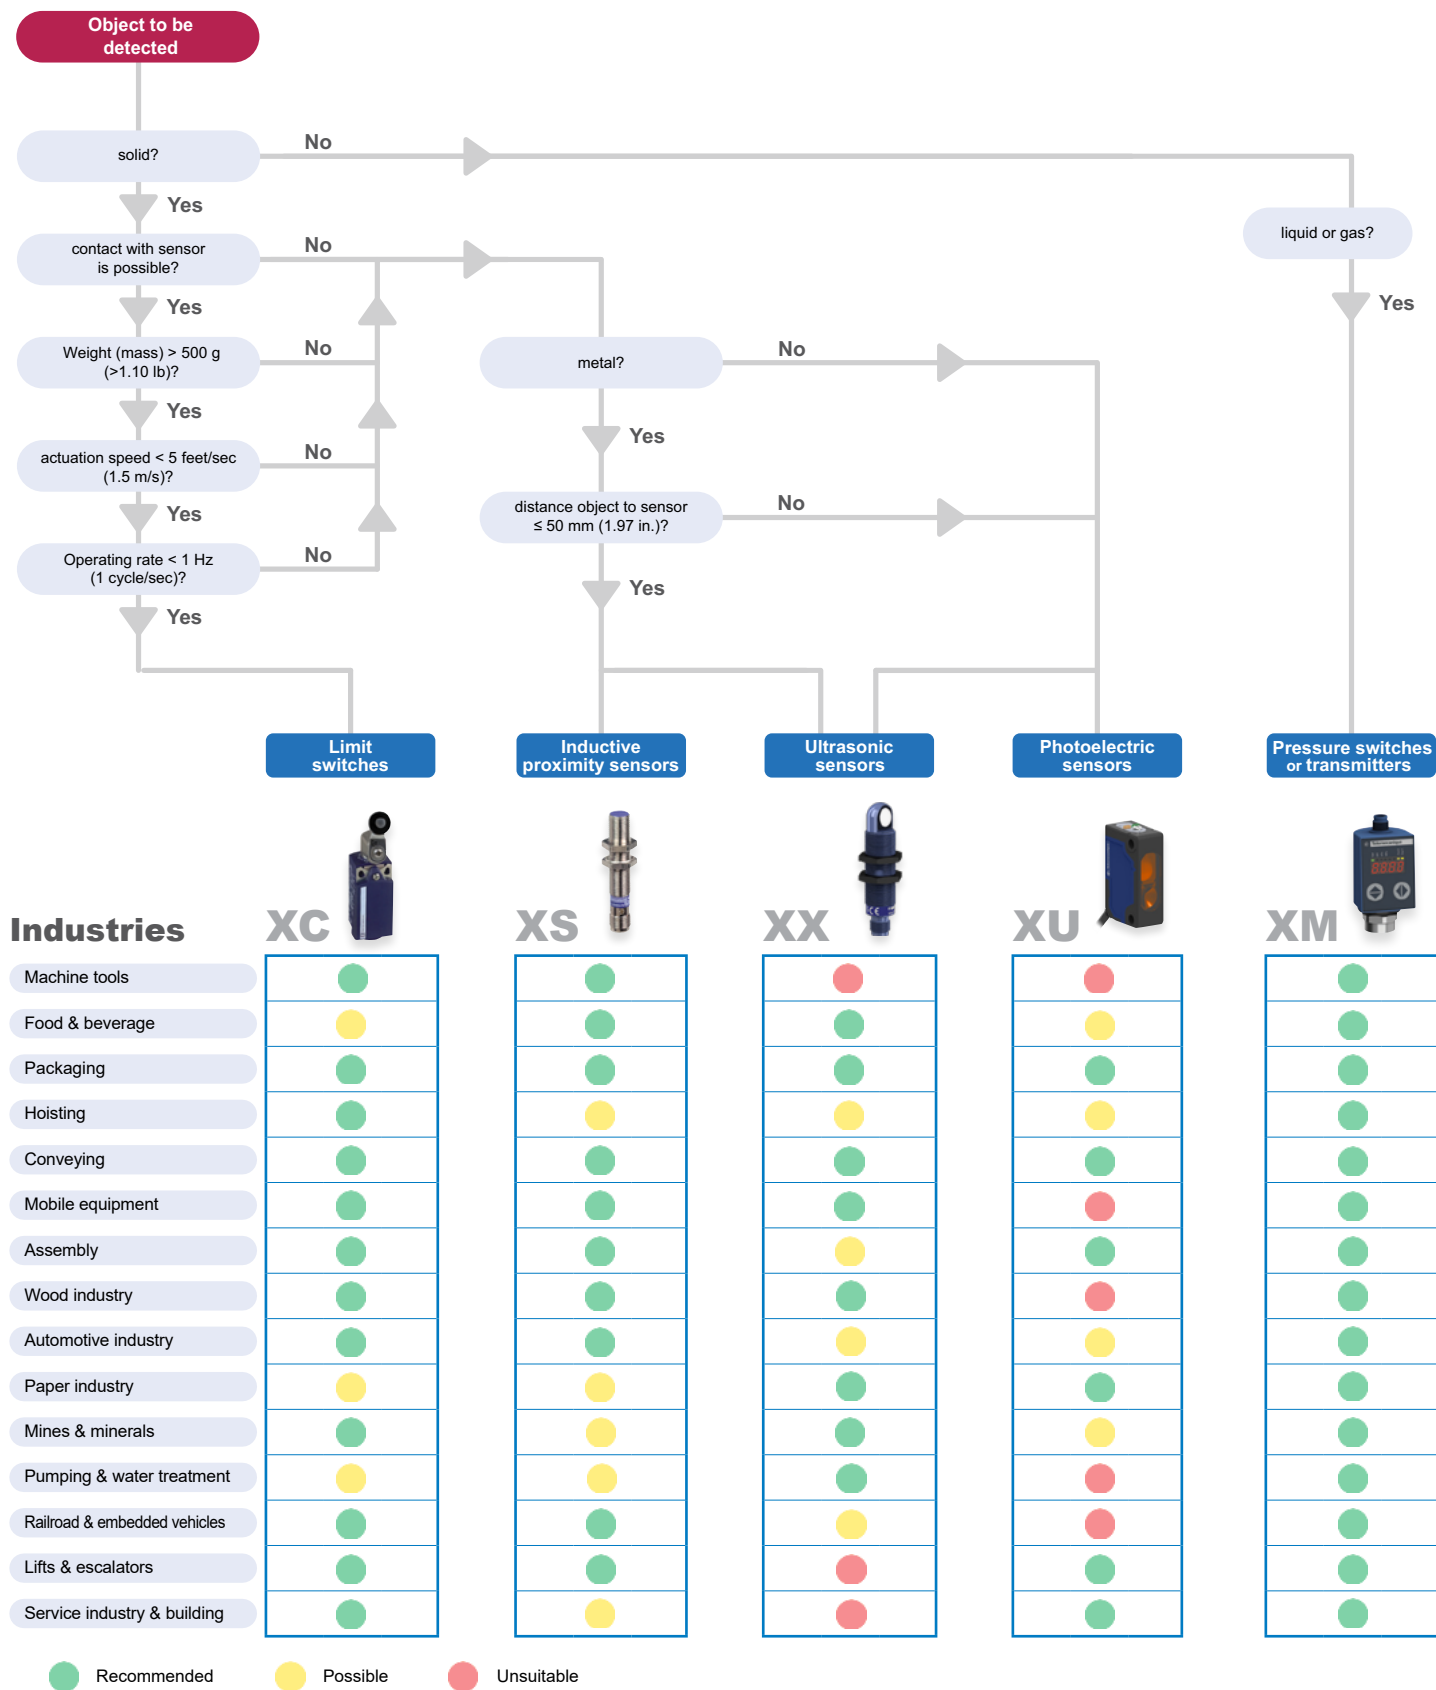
Object to be detected

solid?
No
Yes
liquid or gas?
Yes
contact with sensor is possible?
No
Yes
Weight (mass) > 500 g (>1.10 lb)?
No
Yes
metal?
No
Yes
actuation speed < 5 feet/sec (1.5 m/s)?
No
Yes
distance object to sensor ≤ 50 mm (1.97 in.)?
No
Yes
Operating rate < 1 Hz (1 cycle/sec)?
No
Yes

Limit switches
Inductive proximity sensors
Ultrasonic sensors
Photoelectric sensors
Pressure switches or transmitters

Industries
XC
XS
XX
XU
XM

Machine tools
Food & beverage
Packaging
Hoisting
Conveying
Mobile equipment
Assembly
Wood industry
Automotive industry
Paper industry
Mines & minerals
Pumping & water treatment
Railroad & embedded vehicles
Lifts & escalators
Service industry & building

Recommended
Possible
Unsuitable